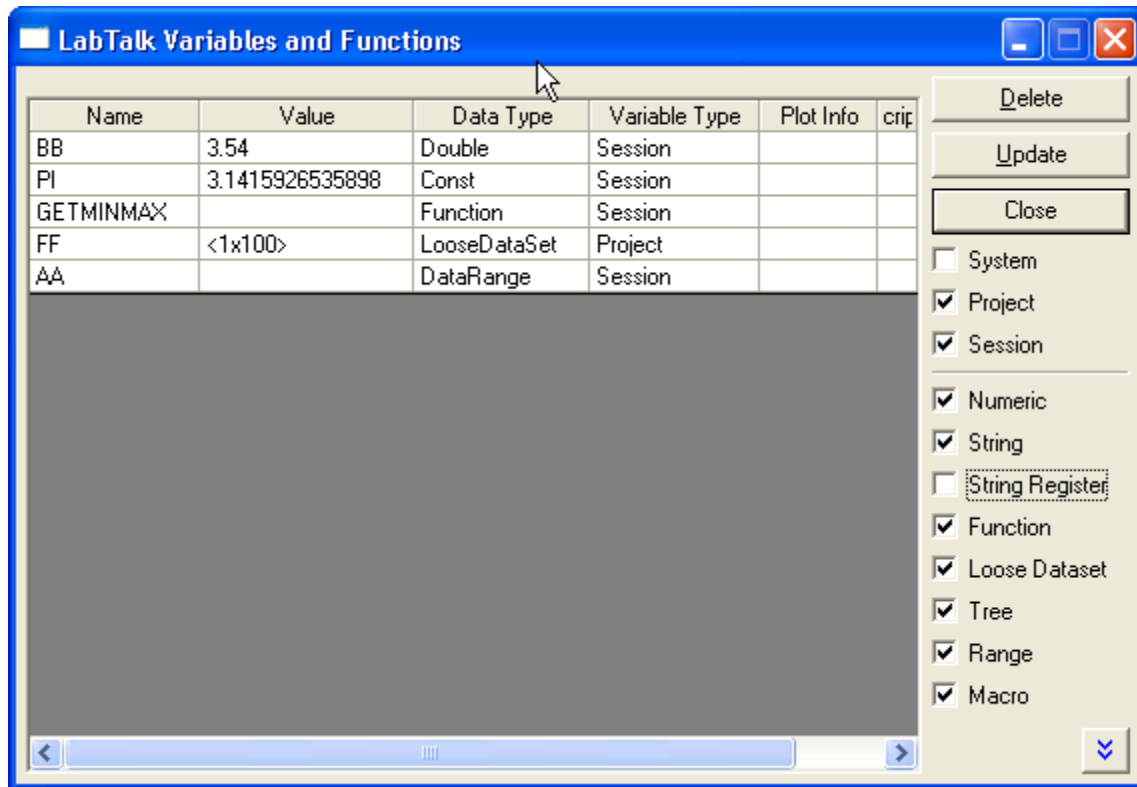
LabTalk Variables and Functions

| Name | Value | Data Type | Variable Type | Plot Info | crip |
|---|---|---|---|---|---|
| BB | 3.54 | Double | Session | | |
| PI | 3.1415926535898 | Const | Session | | |
| GETMINMAX | | Function | Session | | |
| FF | <1x100> | LooseDataSet | Project | | |
| AA | | DataRange | Session | | |

Delete
Update
Close
System
Project
Session
Numeric
String
String Register
Function
Loose Dataset
Tree
Range
Macro